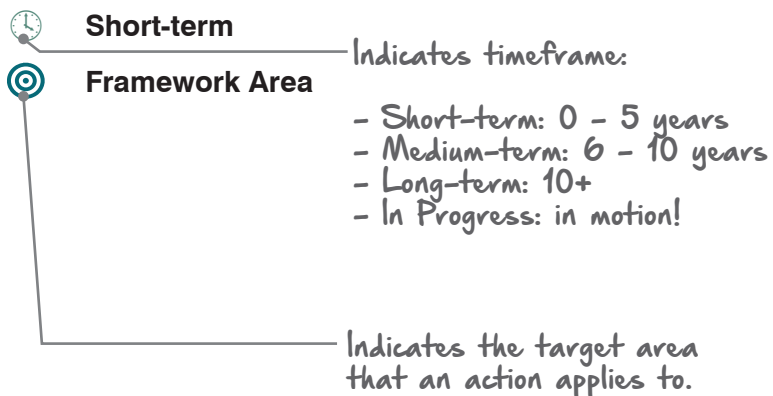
Short-term

Framework Area

Indicates timeframe:

- Short-term: 0 - 5 years
- Medium-term: 6 - 10 years
- Long-term: 10+
- In Progress: in motion!

Indicates the target area that an action applies to.